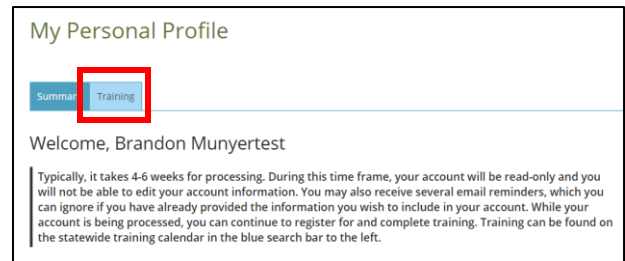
My Personal Profile

Summar

Training

Welcome, Brandon Munyertest

Typically, it takes 4-6 weeks for processing. During this time frame, your account will be read-only and you will not be able to edit your account information. You may also receive several email reminders, which you can ignore if you have already provided the information you wish to include in your account. While your account is being processed, you can continue to register for and complete training. Training can be found on the statewide training calendar in the blue search bar to the left.